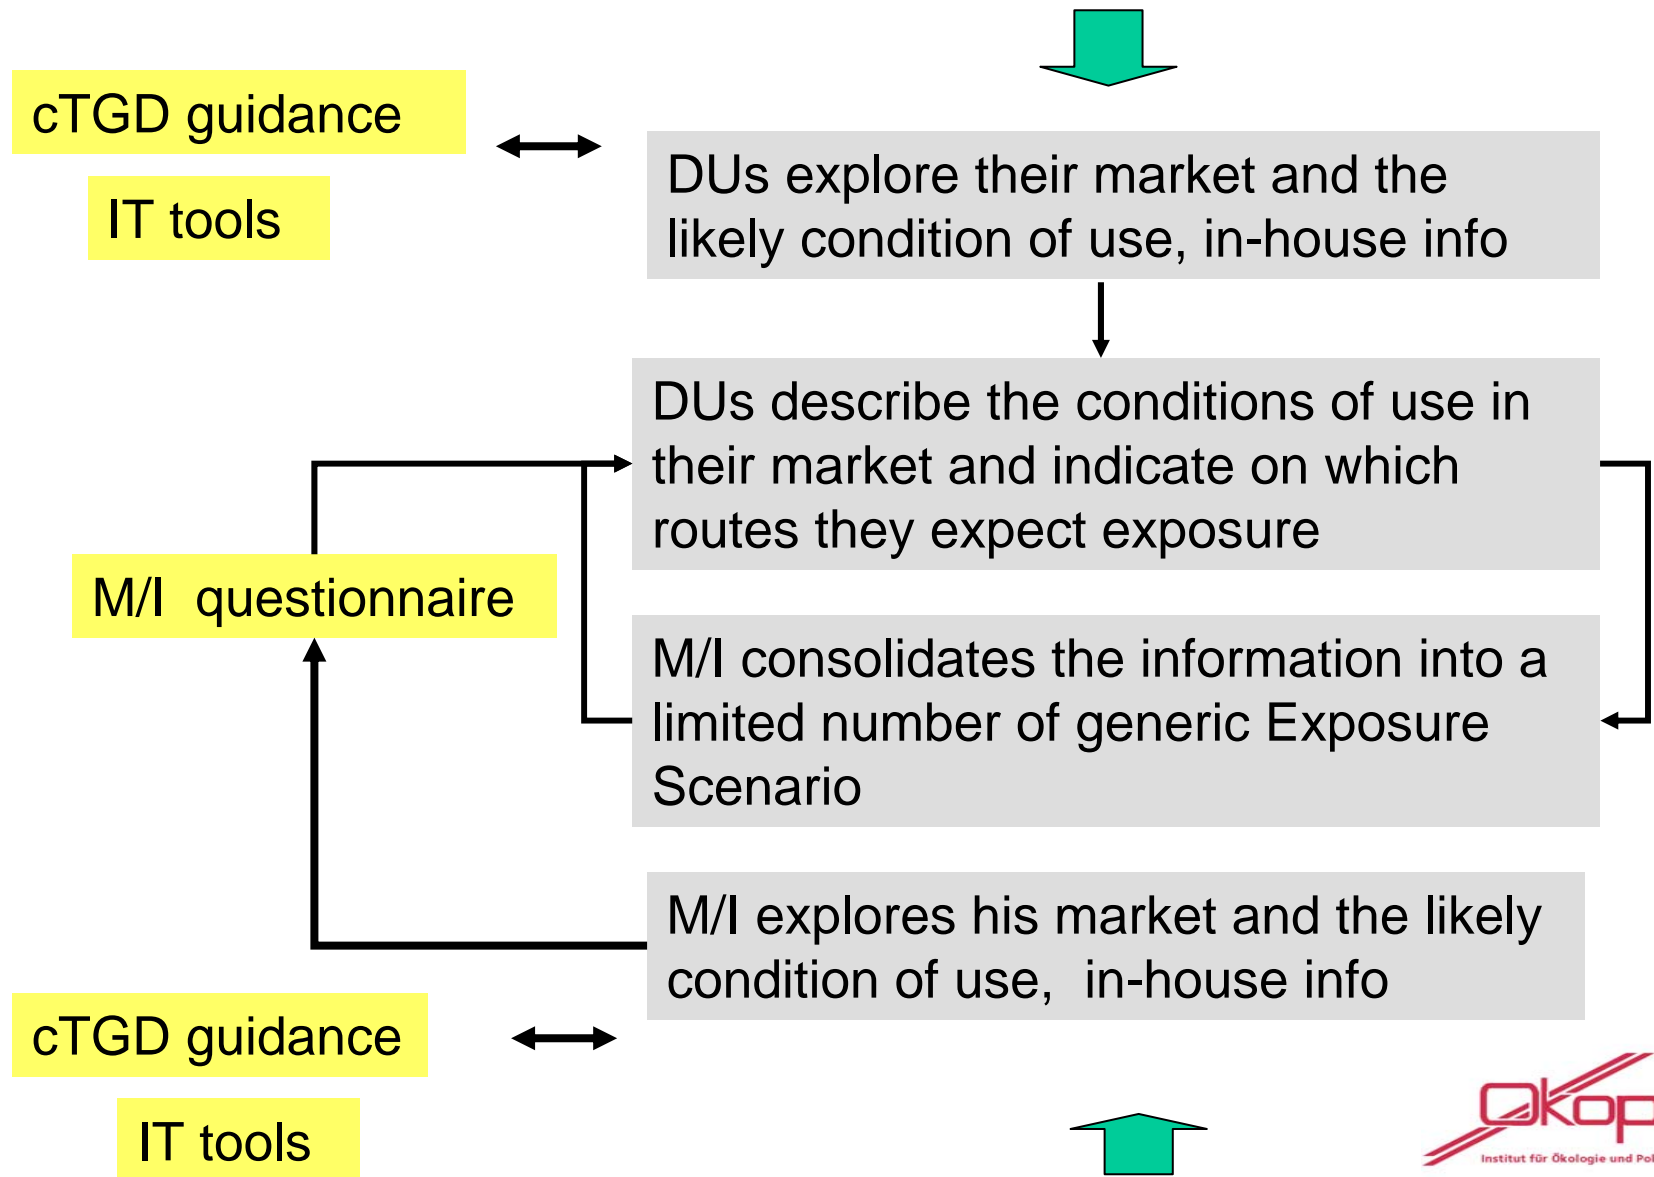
cTGD guidance

IT tools

DUs explore their market and the likely condition of use, in-house info

DUs describe the conditions of use in their market and indicate on which routes they expect exposure

M/I questionnaire

M/I consolidates the information into a limited number of generic Exposure Scenario

M/I explores his market and the likely condition of use, in-house info

cTGD guidance

IT tools

Ökop

Institut für Ökologie und Pol